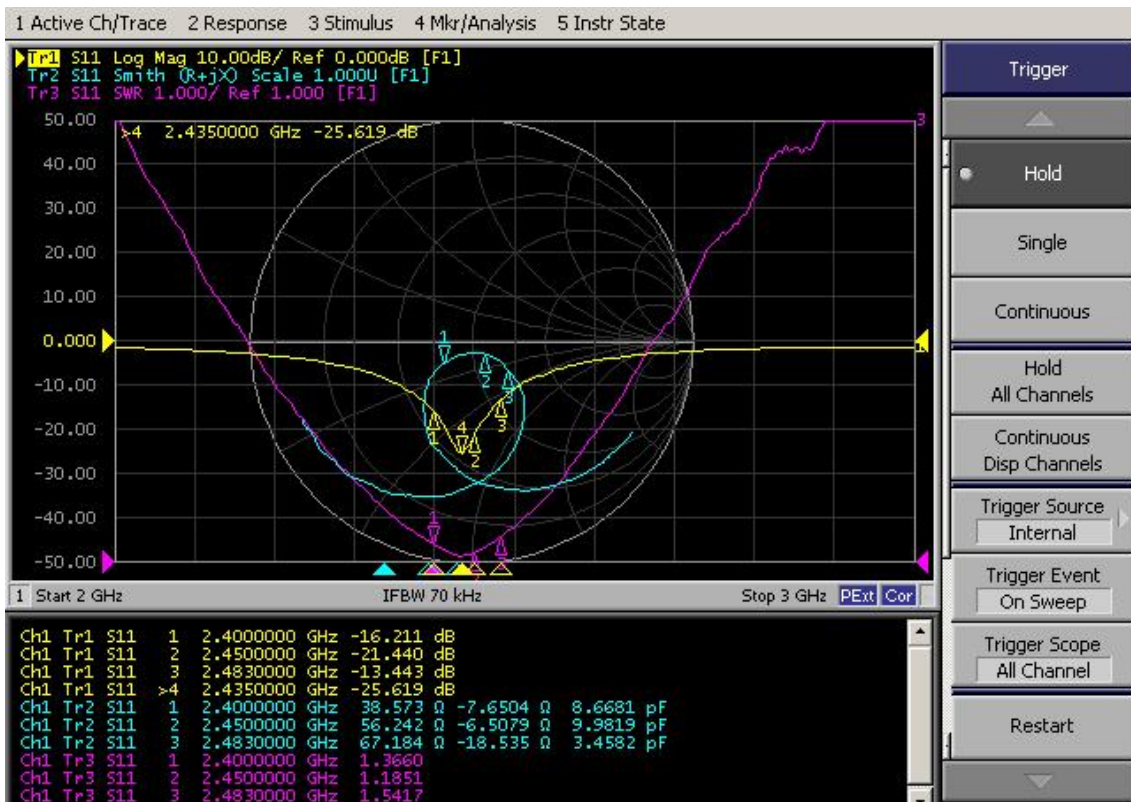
1 Active Ch/Trace 2 Response 3 Stimulus 4 Mkr/Analysis 5 Instr State

Tr1 S11 Log Mag 10.00dB/ Ref 0.000dB [F1]
Tr2 S11 Smith (R+jX) Scale 1.000U [F1]
Tr3 S11 SWR 1.000/ Ref 1.000 [F1]

50.00
40.00
30.00
20.00
10.00
0.000
-10.00
-20.00
-30.00
-40.00
-50.00

>4 2.4350000 GHz -25.619 dB

1 2 3 1 4 2 3 1 2 3

1 Start 2 GHz IFBW 70 kHz Stop 3 GHz PExt Cor

| | | | | | | | |
|---|---|---|---|---|---|---|---|
| Ch1 | Tr1 | S11 | 1 | 2.4000000 GHz | -16.211 dB | | |
| Ch1 | Tr1 | S11 | 2 | 2.4500000 GHz | -21.440 dB | | |
| Ch1 | Tr1 | S11 | 3 | 2.4830000 GHz | -13.443 dB | | |
| Ch1 | Tr1 | S11 | >4 | 2.4350000 GHz | -25.619 dB | | |
| Ch1 | Tr2 | S11 | 1 | 2.4000000 GHz | 38.573 Ω | -7.6504 Ω | 8.6681 pF |
| Ch1 | Tr2 | S11 | 2 | 2.4500000 GHz | 56.242 Ω | -6.5079 Ω | 9.9819 pF |
| Ch1 | Tr2 | S11 | 3 | 2.4830000 GHz | 67.184 Ω | -18.535 Ω | 3.4582 pF |
| Ch1 | Tr3 | S11 | 1 | 2.4000000 GHz | 1.3660 | | |
| Ch1 | Tr3 | S11 | 2 | 2.4500000 GHz | 1.1851 | | |
| Ch1 | Tr3 | S11 | 3 | 2.4830000 GHz | 1.5417 | | |

Trigger
Hold
Single
Continuous
Hold All Channels
Continuous Disp Channels
Trigger Source
Internal
Trigger Event
On Sweep
Trigger Scope
All Channel
Restart